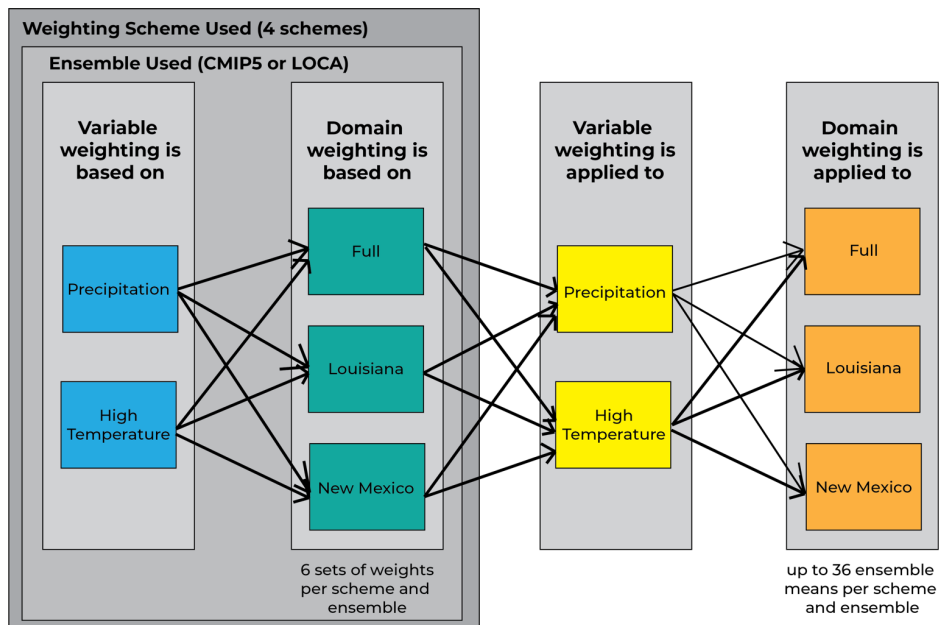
Weighting Scheme Used (4 schemes)

Ensemble Used (CMIP5 or LOCA)

Variable weighting is based on

Precipitation

High Temperature

Domain weighting is based on

Full

Louisiana

New Mexico

6 sets of weights per scheme and ensemble

Variable weighting is applied to

Precipitation

High Temperature

Domain weighting is applied to

Full

Louisiana

New Mexico

up to 36 ensemble means per scheme and ensemble